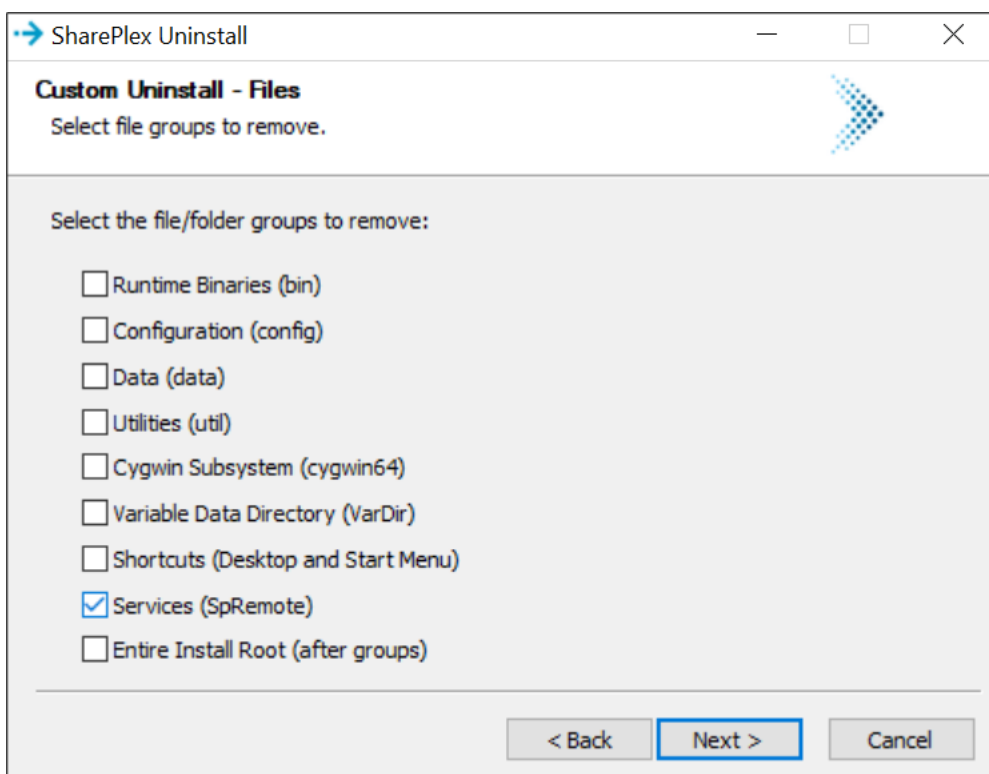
SharePlex Uninstall

Custom Uninstall - Files
Select file groups to remove.

Select the file/folder groups to remove:

Runtime Binaries (bin)
Configuration (config)
Data (data)
Utilities (util)
Cygwin Subsystem (cygwin64)
Variable Data Directory (VarDir)
Shortcuts (Desktop and Start Menu)
Services (SpRemote)
Entire Install Root (after groups)

< Back
Next >
Cancel